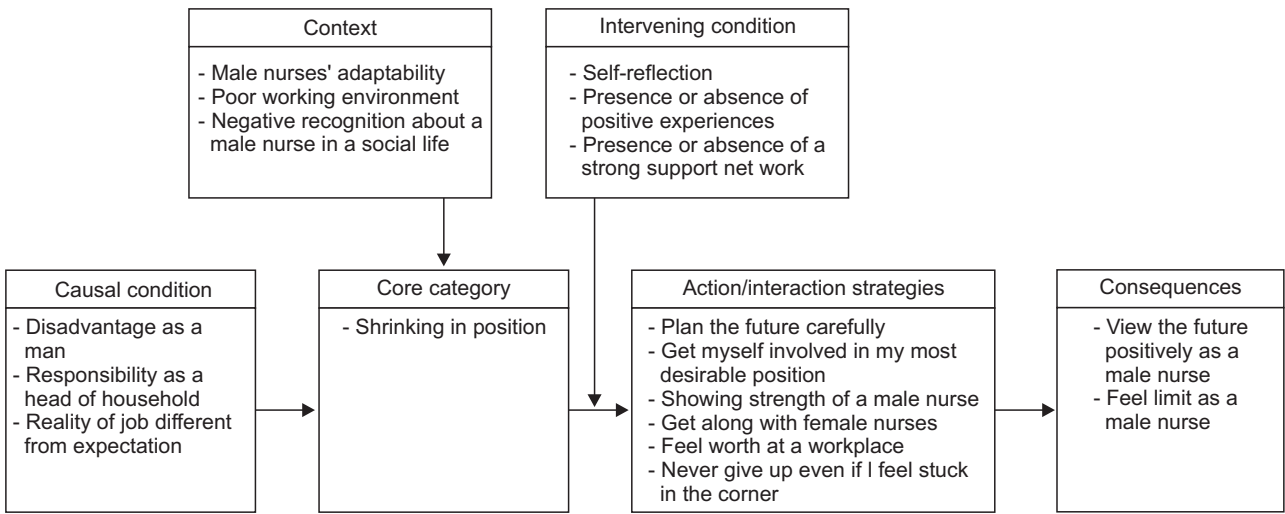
Context

- Male nurses' adaptability
- Poor working environment
- Negative recognition about a male nurse in a social life

Intervening condition

- Self-reflection
- Presence or absence of positive experiences
- Presence or absence of a strong support net work

Causal condition

- Disadvantage as a man
- Responsibility as a head of household
- Reality of job different from expectation

Core category

- Shrinking in position

Action/interaction strategies

- Plan the future carefully
- Get myself involved in my most desirable position
- Showing strength of a male nurse
- Get along with female nurses
- Feel worth at a workplace
- Never give up even if I feel stuck in the corner

Consequences

- View the future positively as a male nurse
- Feel limit as a male nurse